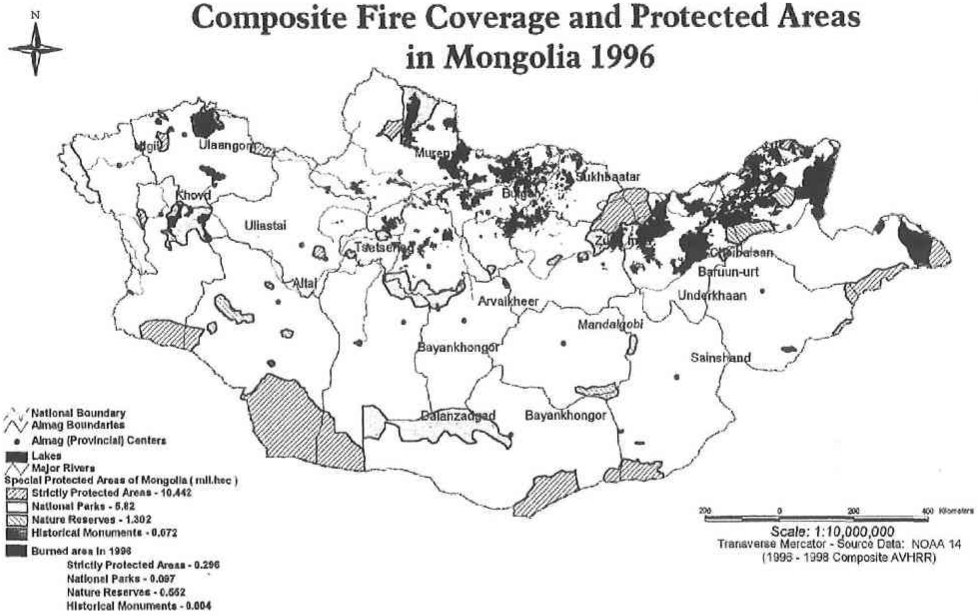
N

Composite Fire Coverage and Protected Areas in Mongolia 1996

Ulgii
Ulaangom
Khovd
Uliastai
Tsetserleg
Altai
Muren
Bulgan
Sukhbaatar
Zuunmod
Choibalsan
Baruun-urt
Underkhaan
Arvaikheer
Mandalgobi
Bayankhongor
Sainshand
Dalanzadgad
Bayankhongor

National Boundary
Aimag Boundaries
Aimag (Provincial) Centers
Lakes
Major Rivers
Special Protected Areas of Mongolia ( mil.hec )
Strictly Protected Areas - 10.442
National Parks - 5.82
Nature Reserves - 1.302
Historical Monuments - 0.072
Burned area in 1996
Strictly Protected Areas - 0.296
National Parks - 0.097
Nature Reserves - 0.562
Historical Monuments - 0.004

200 0 200 400 Kilometers
Scale: 1:10,000,000
Transverse Mercator - Source Data: NOAA 14
(1996 - 1998 Composite AVHRR)